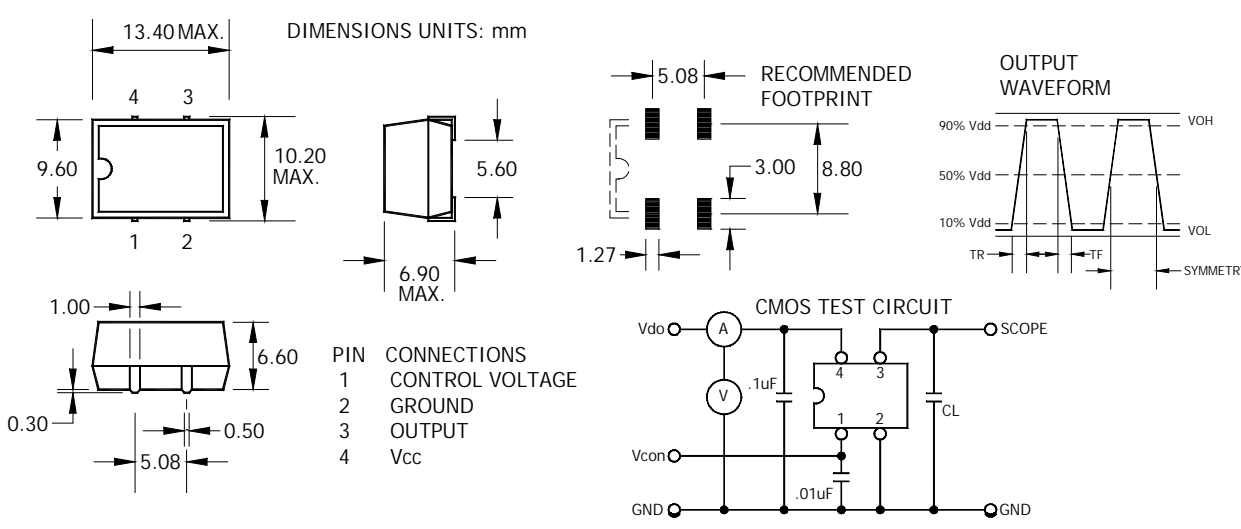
13.40 MAX.

DIMENSIONS UNITS: mm

4 3

9.60

10.20 MAX.

1 2

5.60

6.90 MAX.

5.08

RECOMMENDED FOOTPRINT

3.00

8.80

1.27

OUTPUT WAVEFORM

90% Vdd

VOH

50% Vdd

10% Vdd

VOL

TR

TF

SYMMETR

1.00

6.60

0.30

0.50

5.08

PIN CONNECTIONS
1 CONTROL VOLTAGE
2 GROUND
3 OUTPUT
4 Vcc

CMOS TEST CIRCUIT

Vdo

A

V

.1uF

4 3

1 2

CL

SCOPE

Vcon

.01uF

GND

GND